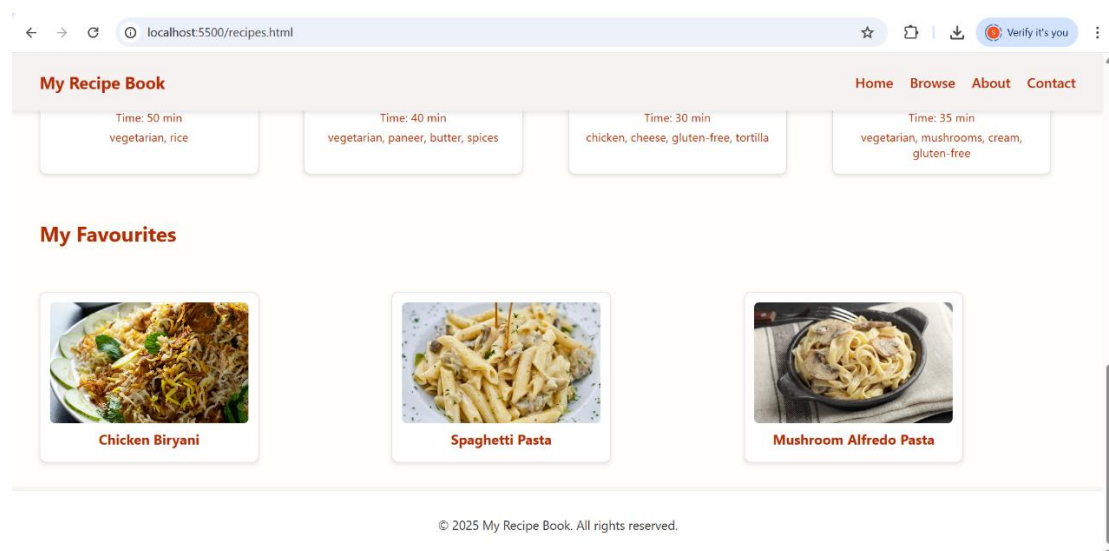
localhost:5500/recipes.html

Verify it's you

My Recipe Book

Home Browse About Contact

Time: 50 min
vegetarian, rice

Time: 40 min
vegetarian, paneer, butter, spices

Time: 30 min
chicken, cheese, gluten-free, tortilla

Time: 35 min
vegetarian, mushrooms, cream, gluten-free

My Favourites

Chicken Biryani

Spaghetti Pasta

Mushroom Alfredo Pasta

© 2025 My Recipe Book. All rights reserved.